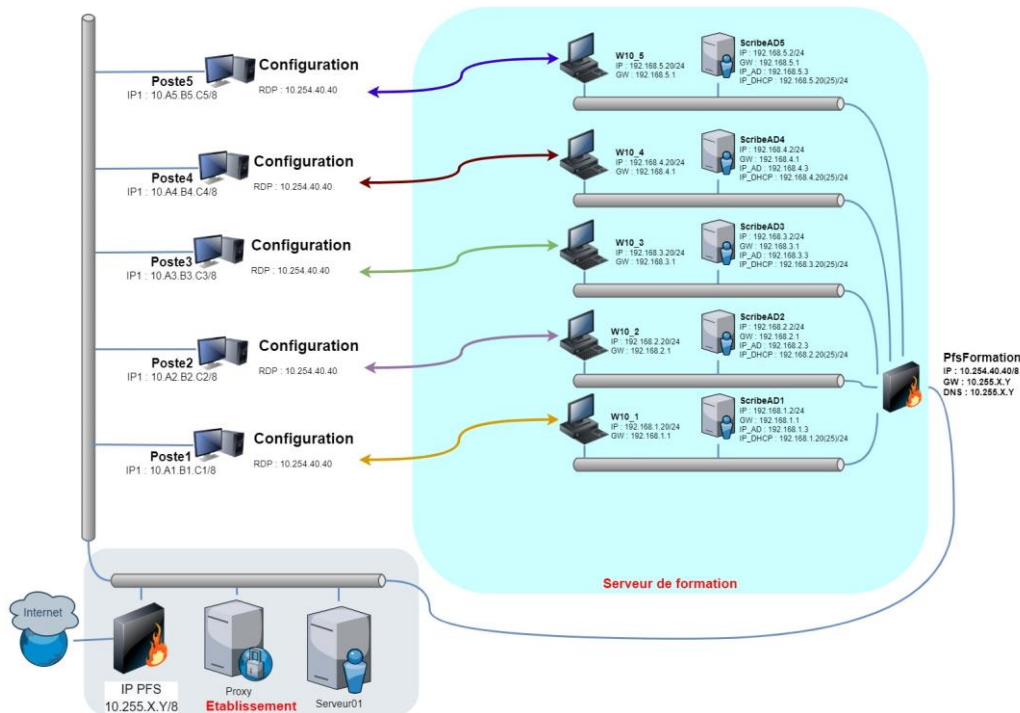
Poste5
IP1 : 10.A5.B5.C5/8
Configuration
RDP : 10.254.40.40

Poste4
IP1 : 10.A4.B4.C4/8
Configuration
RDP : 10.254.40.40

Poste3
IP1 : 10.A3.B3.C3/8
Configuration
RDP : 10.254.40.40

Poste2
IP1 : 10.A2.B2.C2/8
Configuration
RDP : 10.254.40.40

Poste1
IP1 : 10.A1.B1.C1/8
Configuration
RDP : 10.254.40.40

W10_5
IP : 192.168.5.20/24
GW : 192.168.5.1

ScribeAD5
IP : 192.168.5.2/24
GW : 192.168.5.1
IP_AD : 192.168.5.3
IP_DHCP : 192.168.5.20(25)/24

W10_4
IP : 192.168.4.20/24
GW : 192.168.4.1

ScribeAD4
IP : 192.168.4.2/24
GW : 192.168.4.1
IP_AD : 192.168.4.3
IP_DHCP : 192.168.4.20(25)/24

W10_3
IP : 192.168.3.20/24
GW : 192.168.3.1

ScribeAD3
IP : 192.168.3.2/24
GW : 192.168.3.1
IP_AD : 192.168.3.3
IP_DHCP : 192.168.3.20(25)/24

W10_2
IP : 192.168.2.20/24
GW : 192.168.2.1

ScribeAD2
IP : 192.168.2.2/24
GW : 192.168.2.1
IP_AD : 192.168.2.3
IP_DHCP : 192.168.2.20(25)/24

W10_1
IP : 192.168.1.20/24
GW : 192.168.1.1

ScribeAD1
IP : 192.168.1.2/24
GW : 192.168.1.1
IP_AD : 192.168.1.3
IP_DHCP : 192.168.1.20(25)/24

PfsFormation
IP : 10.254.40.40/8
GW : 10.255.X.Y
DNS : 10.255.X.Y

Serveur de formation

Internet
IP PFS
10.255.X.Y/8
Proxy
Etablissement
Serveur01